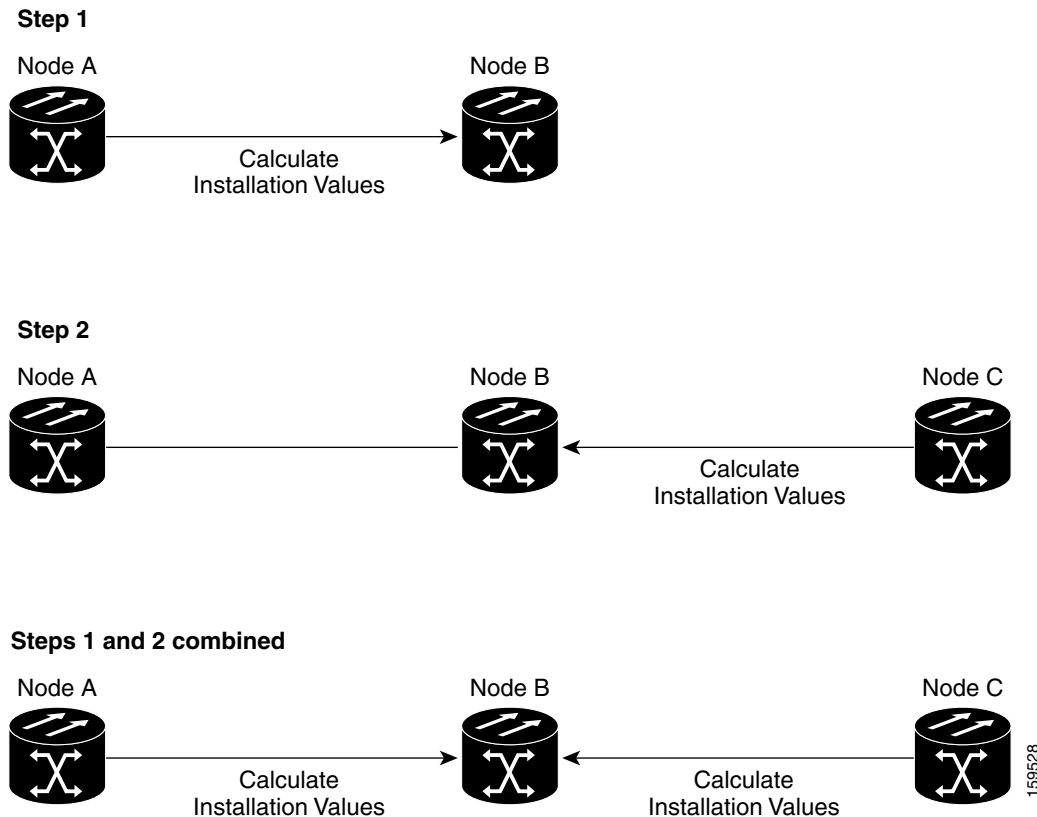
**Step 1**

Node A

Node B

Calculate Installation Values

**Step 2**

Node A

Node B

Node C

Calculate Installation Values

**Steps 1 and 2 combined**

Node A

Node B

Node C

Calculate Installation Values

Calculate Installation Values

159528